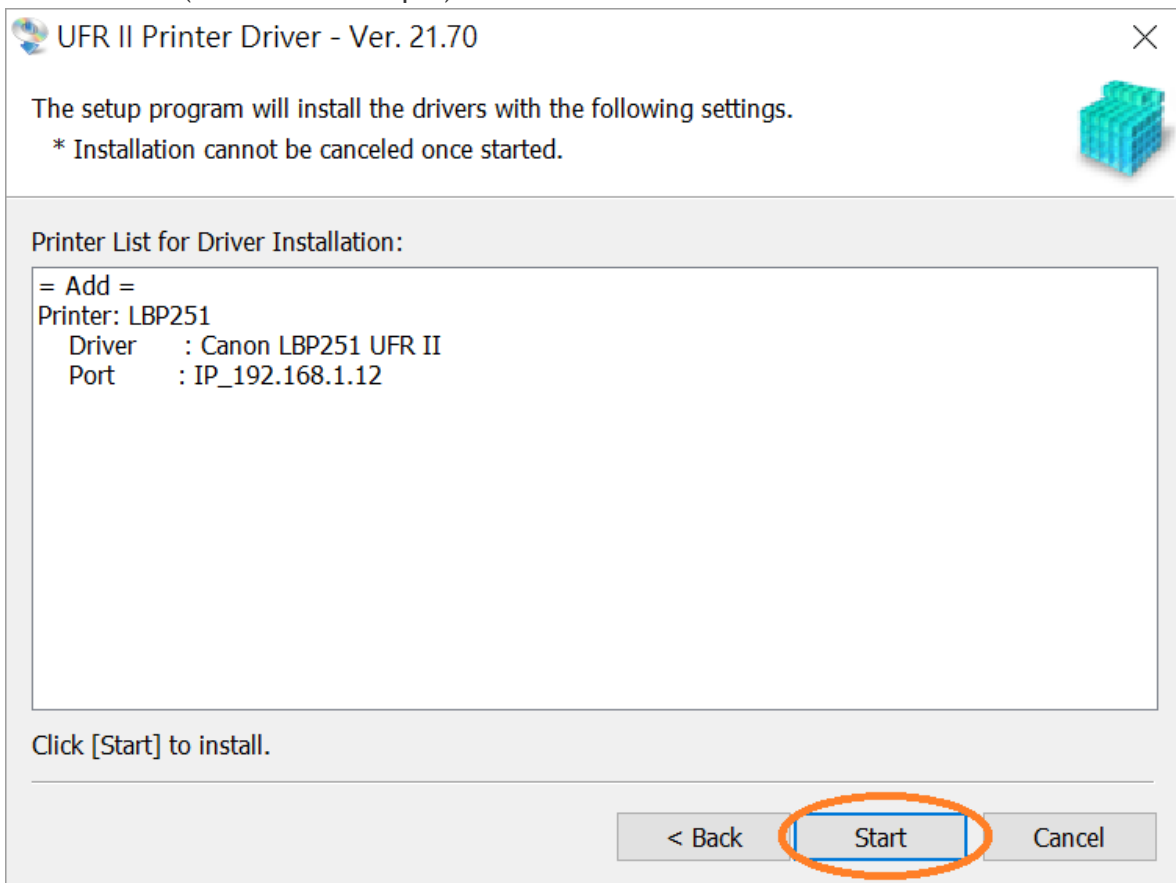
UFR II Printer Driver - Ver. 21.70

The setup program will install the drivers with the following settings.
* Installation cannot be canceled once started.

Printer List for Driver Installation:

= Add =
Printer: LBP251
Driver : Canon LBP251 UFR II
Port : IP_192.168.1.12

Click [Start] to install.

< Back
Start
Cancel